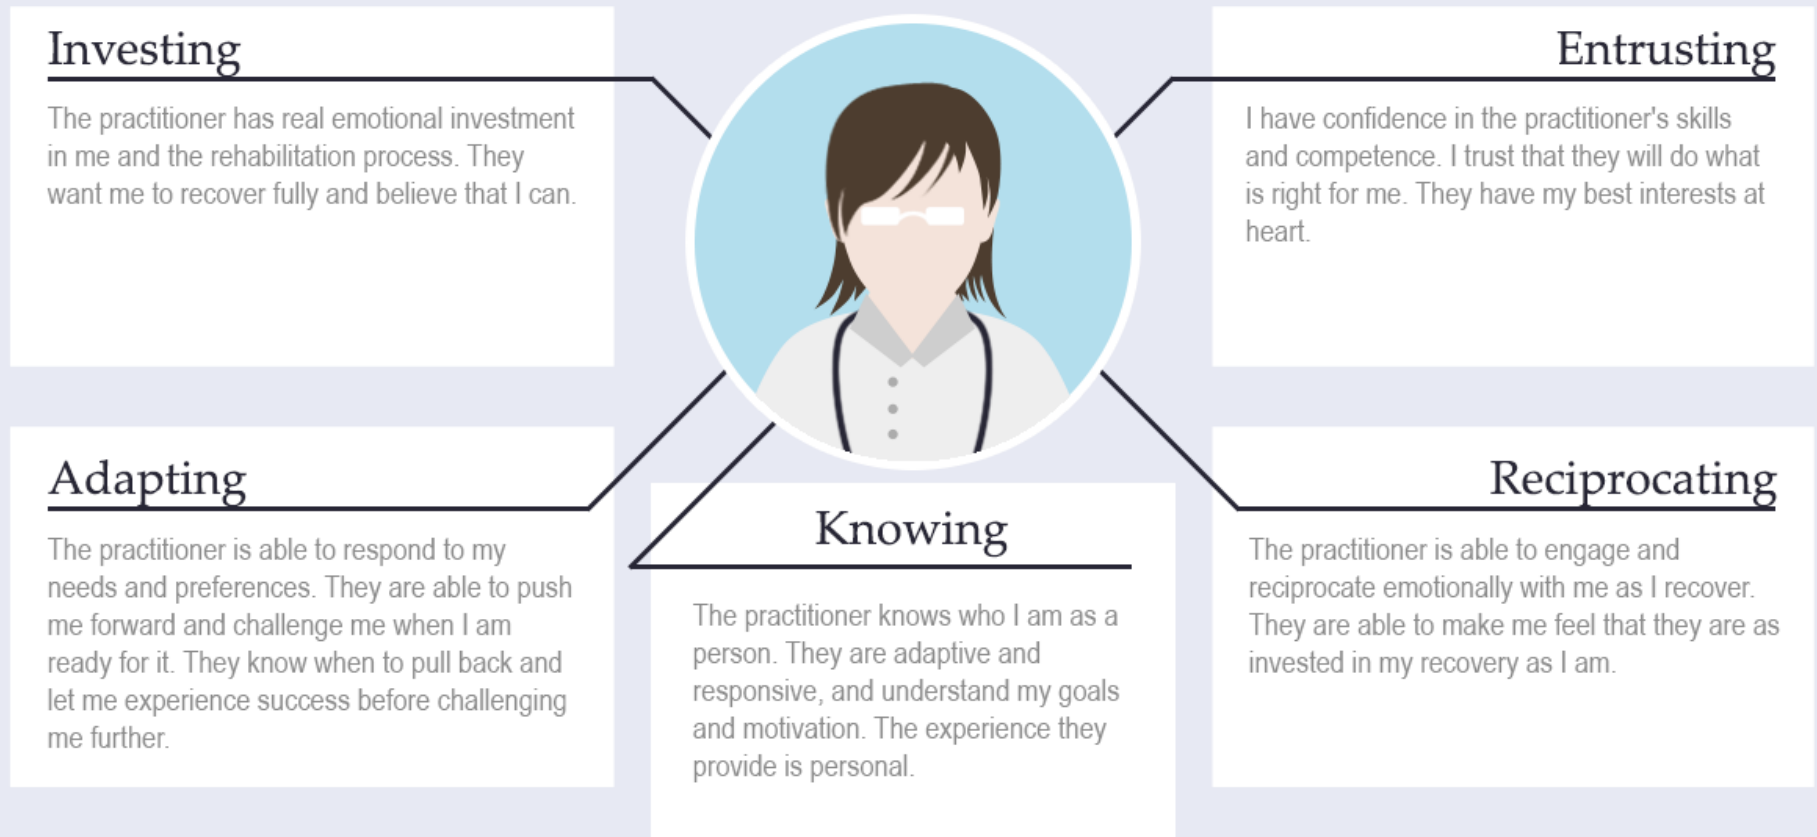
Investing

The practitioner has real emotional investment in me and the rehabilitation process. They want me to recover fully and believe that I can.

Entrusting

I have confidence in the practitioner's skills and competence. I trust that they will do what is right for me. They have my best interests at heart.

Adapting

The practitioner is able to respond to my needs and preferences. They are able to push me forward and challenge me when I am ready for it. They know when to pull back and let me experience success before challenging me further.

Knowing

The practitioner knows who I am as a person. They are adaptive and responsive, and understand my goals and motivation. The experience they provide is personal.

Reciprocating

The practitioner is able to engage and reciprocate emotionally with me as I recover. They are able to make me feel that they are as invested in my recovery as I am.